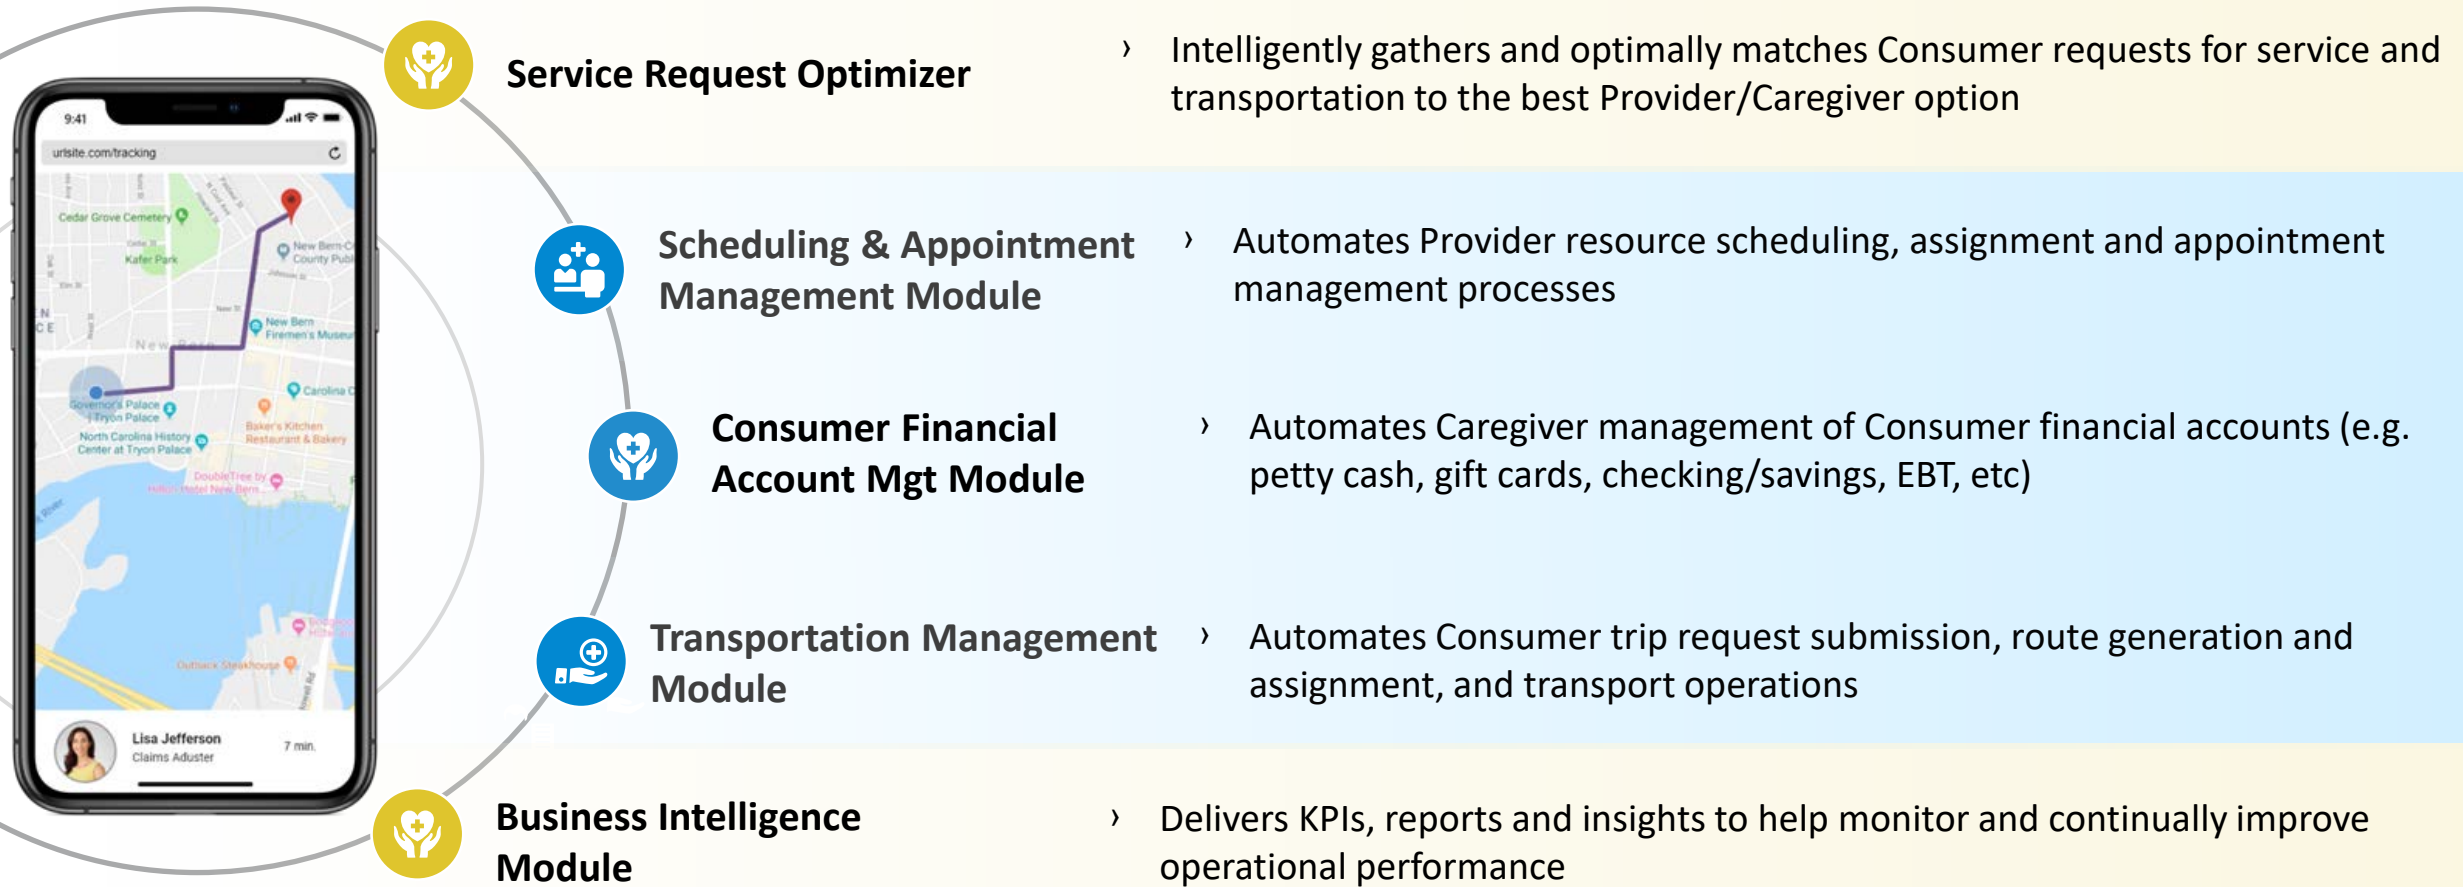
9:41

urlsite.com/tracking

Cedar Grove Cemetery

Kafer Park

New Bern-Craven County Public

New Bern Firemen's Museum

New Bern

Carolina

Governors Palace Tryon Palace

North Carolina History Center at Tryon Palace

Baker's Kitchen Restaurant & Bakery

DoubleTree by Hilton Hotel New Bern

Outback Steakhouse

Lisa Jefferson

Claims Adjuster

7 min.

Service Request Optimizer

› Intelligently gathers and optimally matches Consumer requests for service and transportation to the best Provider/Caregiver option

Scheduling & Appointment Management Module

› Automates Provider resource scheduling, assignment and appointment management processes

Consumer Financial Account Mgt Module

› Automates Caregiver management of Consumer financial accounts (e.g. petty cash, gift cards, checking/savings, EBT, etc)

Transportation Management Module

› Automates Consumer trip request submission, route generation and assignment, and transport operations

Business Intelligence Module

› Delivers KPIs, reports and insights to help monitor and continually improve operational performance